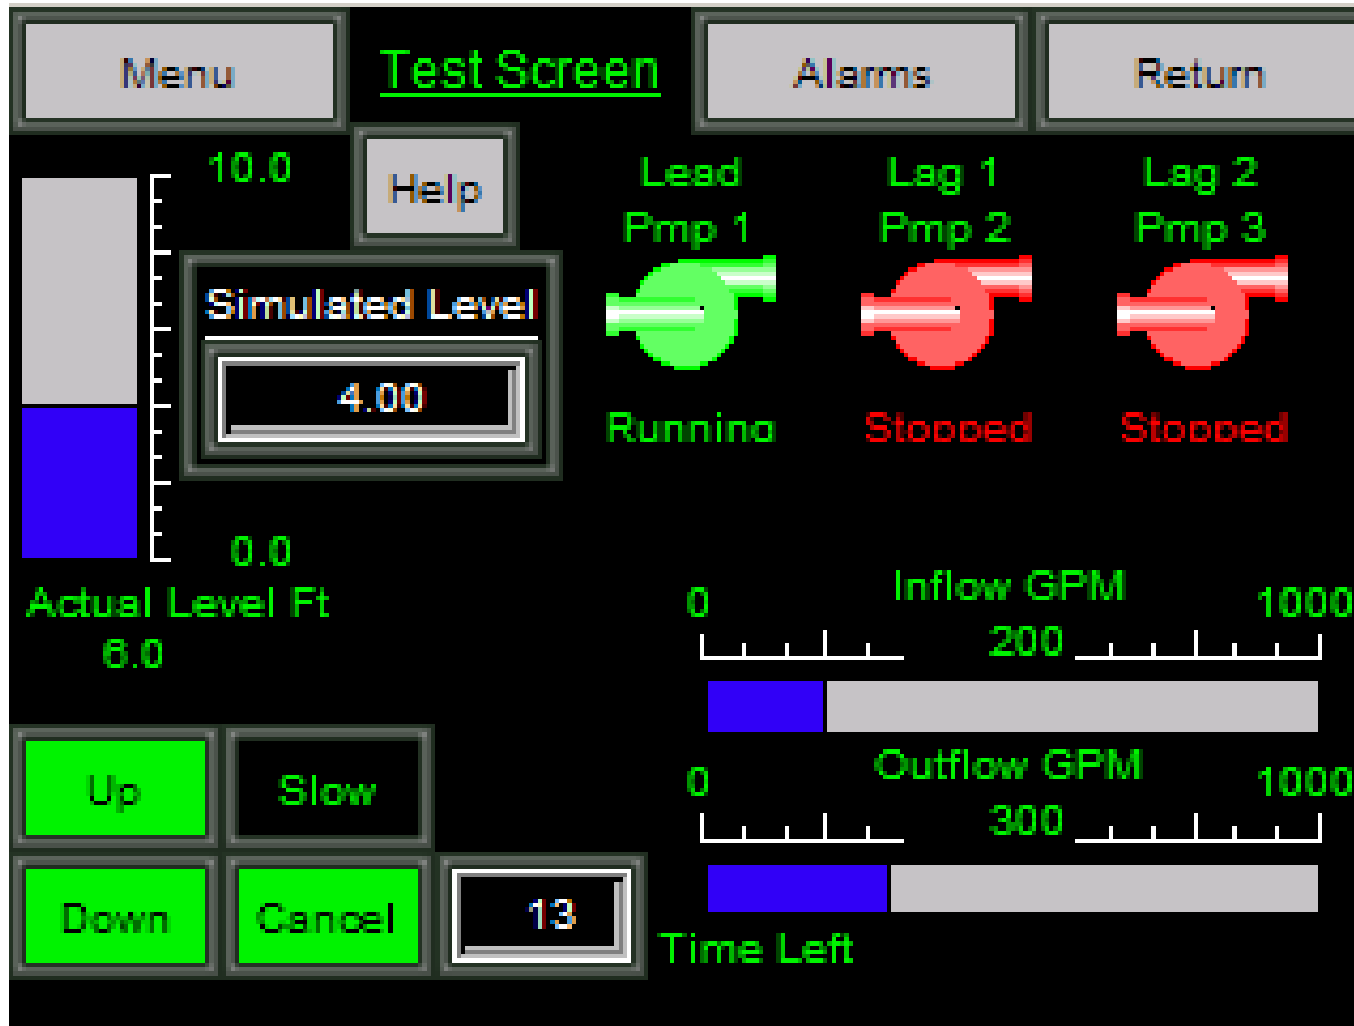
Menu

Test Screen

Alarms

Return

10.0

Help

Simulated Level

4.00

0.0

Actual Level Ft
6.0

Lead
Pmp 1

Running

Lag 1
Pmp 2

Stopped

Lag 2
Pmp 3

Stopped

0
Inflow GPM
1000
200

0
Outflow GPM
1000
300

Up

Slow

Down

Cancel

13

Time Left